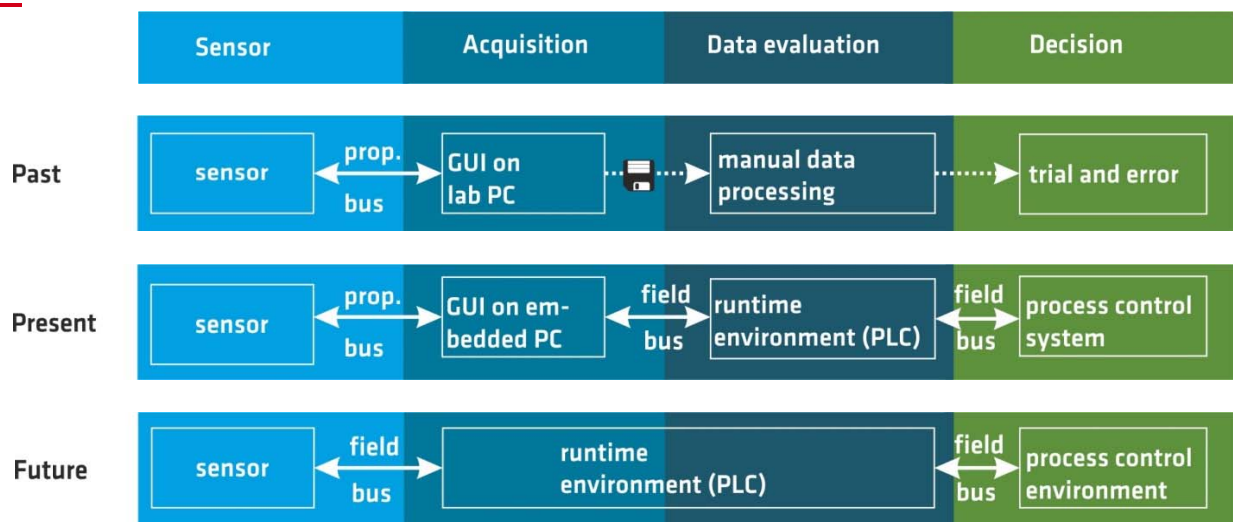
Sensor
Acquisition
Data evaluation
Decision

Past
sensor
prop. bus
GUI on lab PC
manual data processing
trial and error

Present
sensor
prop. bus
GUI on embedded PC
field bus
runtime environment (PLC)
field bus
process control system

Future
sensor
field bus
runtime environment (PLC)
field bus
process control environment